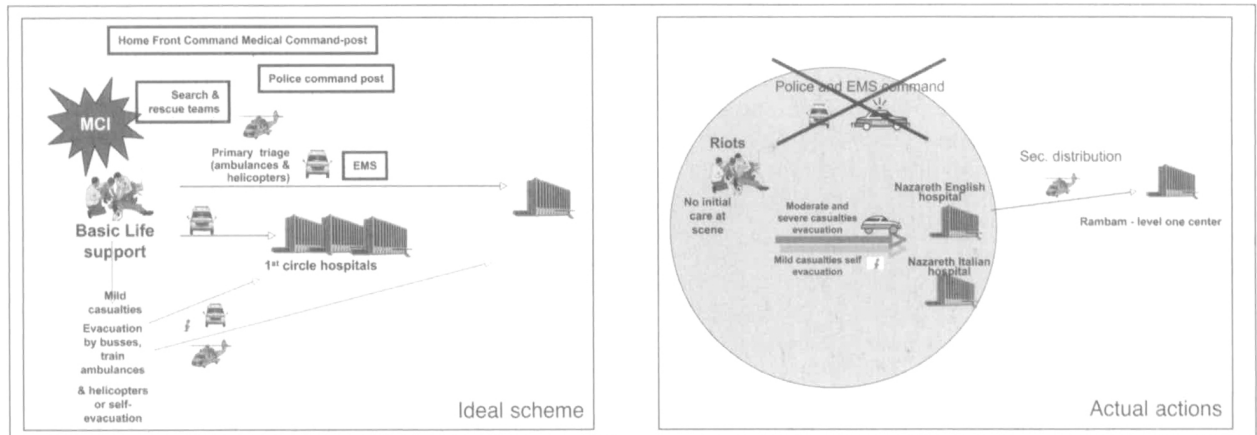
Home Front Command Medical Command-post

Police command post

MCI

Search & rescue teams

Primary triage (ambulances & helicopters)

EMS

Basic Life support

1st circle hospitals

Mild casualties

Evacuation by busses, train ambulances

& helicopters or self-evacuation

Ideal scheme

Police and EMS command

Riots

No initial care at scene

Moderate and severe casualties evacuation

Mild casualties self evacuation

Nazareth English hospital

Nazareth Italian hospital

Sec. distribution

Rambam - level one center

Actual actions